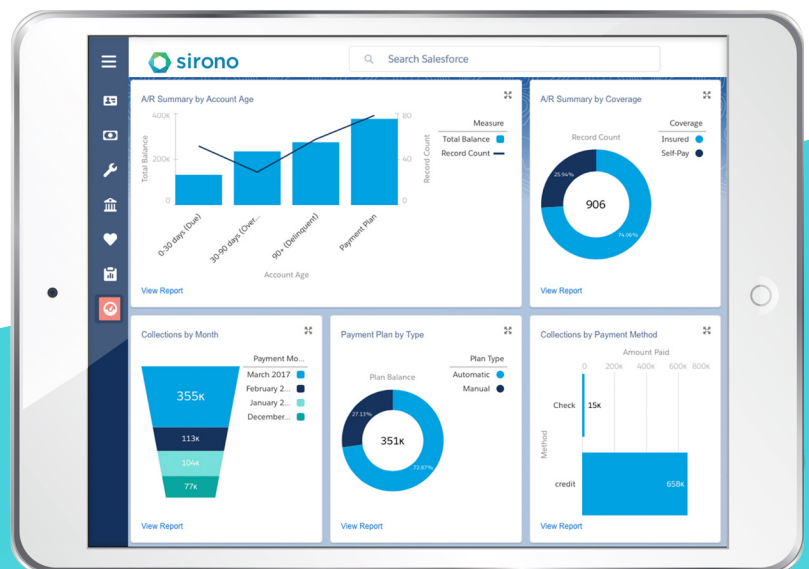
sirono

Search Salesforce

A/R Summary by Account Age

400K
200K
0
Total Balance

80
40
0
Record Count

0-30 days (Due)
30-90 days (Over...
90+ (Delinquent)
Payment Plan

Account Age

Measure
Total Balance
Record Count

View Report

A/R Summary by Coverage

Record Count

Coverage
Insured
Self-Pay

25.94%
906
74.06%

View Report

Collections by Month

Payment Mo...
March 2017
February 2...
January 2...
December...

355K
113K
104K
77K

View Report

Payment Plan by Type

Plan Balance

Plan Type
Automatic
Manual

27.13%
351K
72.87%

View Report

Collections by Payment Method

Amount Paid
0 200K 400K 600K 800K

Check 15K
credit 658K

Method

View Report